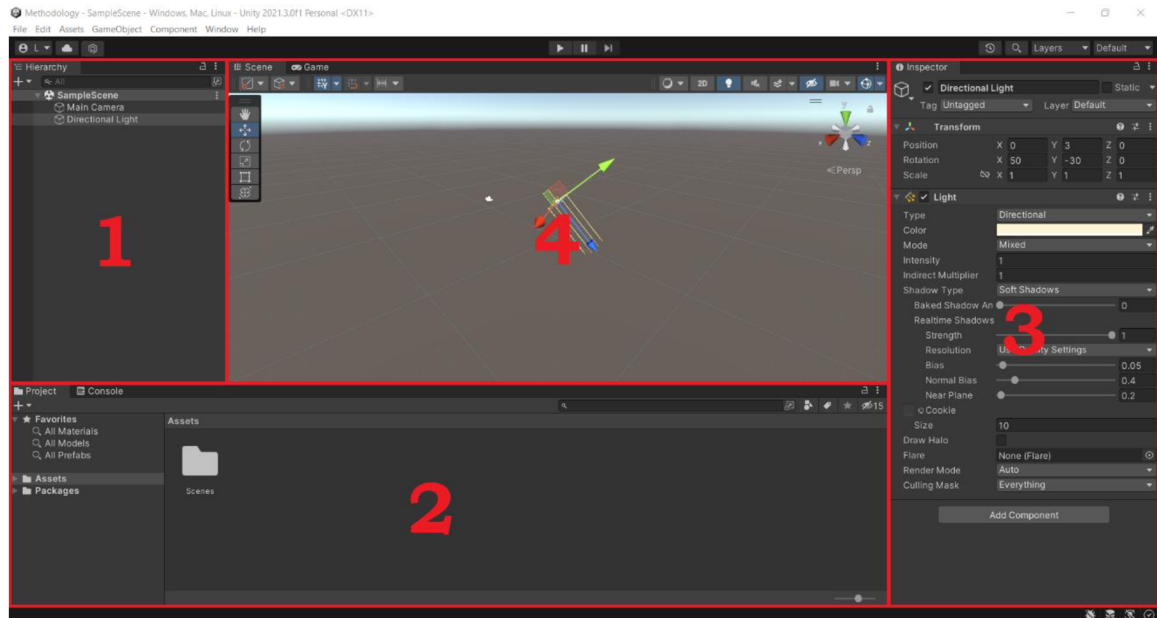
Methodology - SampleScene - Windows, Mac, Linux - Unity 2021.3.0f1 Personal <DX11>

File Edit Assets GameObject Component Window Help

Layers Default

Hierarchy
All
SampleScene
Main Camera
Directional Light

1

Scene Game

2D

<Persp

4

Inspector
Directional Light
Static
Tag Untagged
Layer Default

Transform
Position X 0 Y 3 Z 0
Rotation X 50 Y -30 Z 0
Scale X 1 Y 1 Z 1

Light
Type Directional
Color
Mode Mixed
Intensity 1
Indirect Multiplier 1
Shadow Type Soft Shadows
Baked Shadow An 0
Realtime Shadows
Strength 1
Resolution Us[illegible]ity Settings
Bias 0.05
Normal Bias 0.4
Near Plane 0.2
Cookie
Size 10
Draw Halo
Flare None (Flare)
Render Mode Auto
Culling Mask Everything

3

Add Component

Project Console

15

Favorites
All Materials
All Models
All Prefabs
Assets
Packages

Assets
Scenes

2